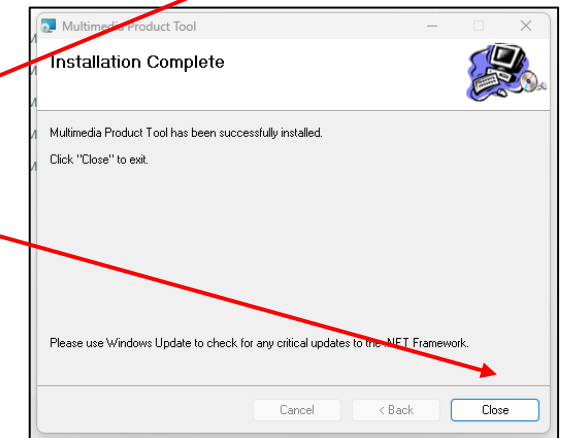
Multimedia Product Tool

Installation Complete

Multimedia Product Tool has been successfully installed.

Click "Close" to exit.

Please use Windows Update to check for any critical updates to the .NET Framework.

Cancel
< Back
Close